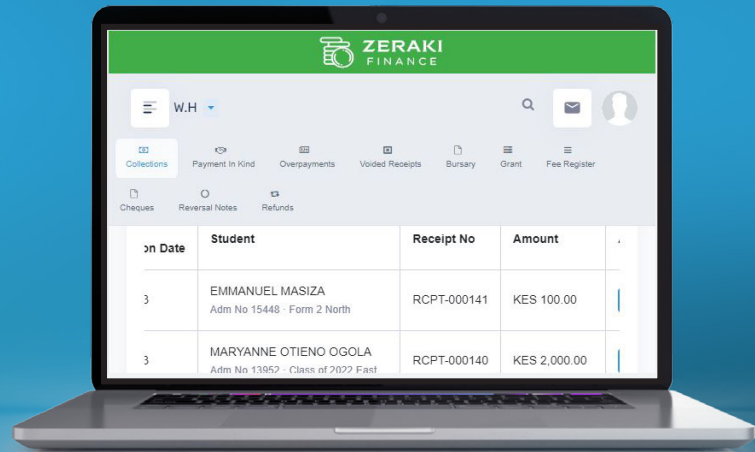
ZERAKI
FINANCE

W.H

Collections
Payment In Kind
Overpayments
Voided Receipts
Bursary
Grant
Fee Register
Cheques
Reversal Notes
Refunds

| on Date | Student | Receipt No | Amount |
|---|---|---|---|
| 3 | EMMANUEL MASIZA Adm No 15448 · Form 2 North | RCPT-000141 | KES 100.00 |
| 3 | MARYANNE OTIENO OGOLA Adm No 13952 · Class of 2022 East | RCPT-000140 | KES 2,000.00 |